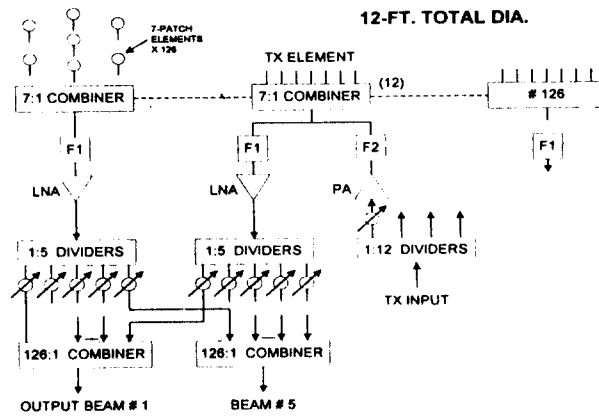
12-FT. TOTAL DIA.

7-PATCH ELEMENTS X 126

TX ELEMENT

7:1 COMBINER

7:1 COMBINER

(12)

# 126

F1

F1

F2

F1

LNA

LNA

PA

1:5 DIVIDERS

1:5 DIVIDERS

1:12 DIVIDERS

TX INPUT

126:1 COMBINER

126:1 COMBINER

OUTPUT BEAM # 1

BEAM # 5